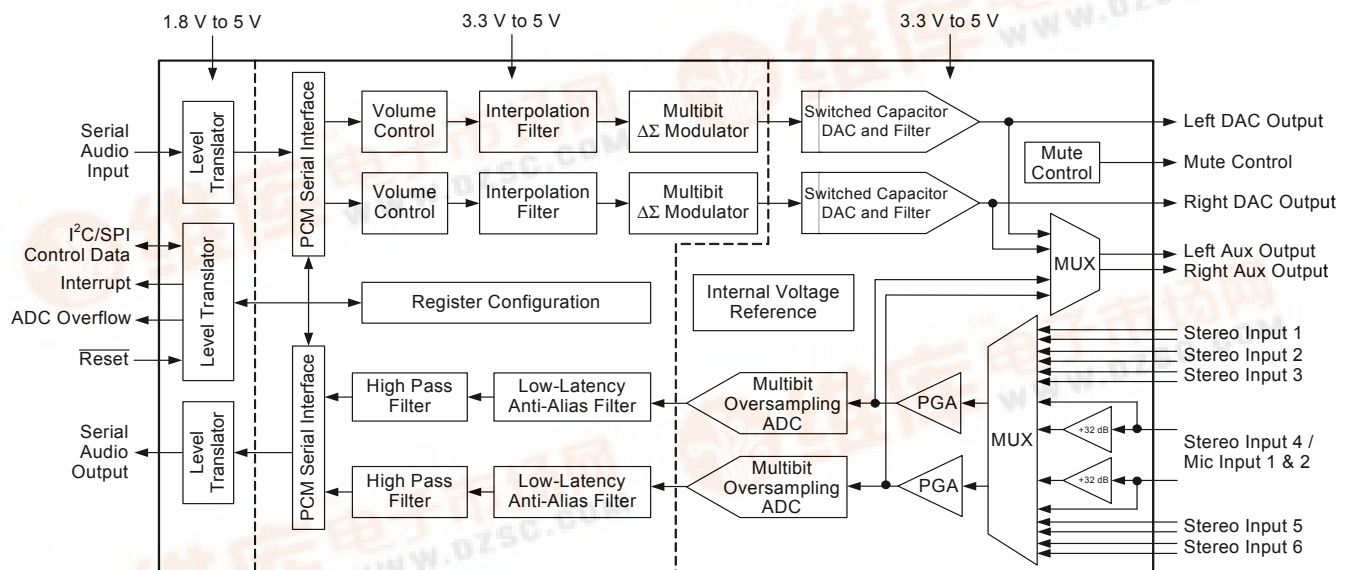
1.8 V to 5 V

3.3 V to 5 V

3.3 V to 5 V

Serial Audio Input

Level Translator

PCM Serial Interface

Volume Control

Interpolation Filter

Multibit $\Delta\Sigma$ Modulator

Switched Capacitor DAC and Filter

Left DAC Output

Mute Control

Mute Control

Volume Control

Interpolation Filter

Multibit $\Delta\Sigma$ Modulator

Switched Capacitor DAC and Filter

Right DAC Output

I$^2$C/SPI Control Data

Level Translator

MUX

Left Aux Output

Right Aux Output

Interrupt

Register Configuration

Internal Voltage Reference

ADC Overflow

$\overline{\text{Reset}}$

Stereo Input 1

Stereo Input 2

Stereo Input 3

PCM Serial Interface

High Pass Filter

Low-Latency Anti-Alias Filter

Multibit Oversampling ADC

PGA

+32 dB

Serial Audio Output

Level Translator

MUX

Stereo Input 4 / Mic Input 1 & 2

High Pass Filter

Low-Latency Anti-Alias Filter

Multibit Oversampling ADC

PGA

+32 dB

Stereo Input 5

Stereo Input 6